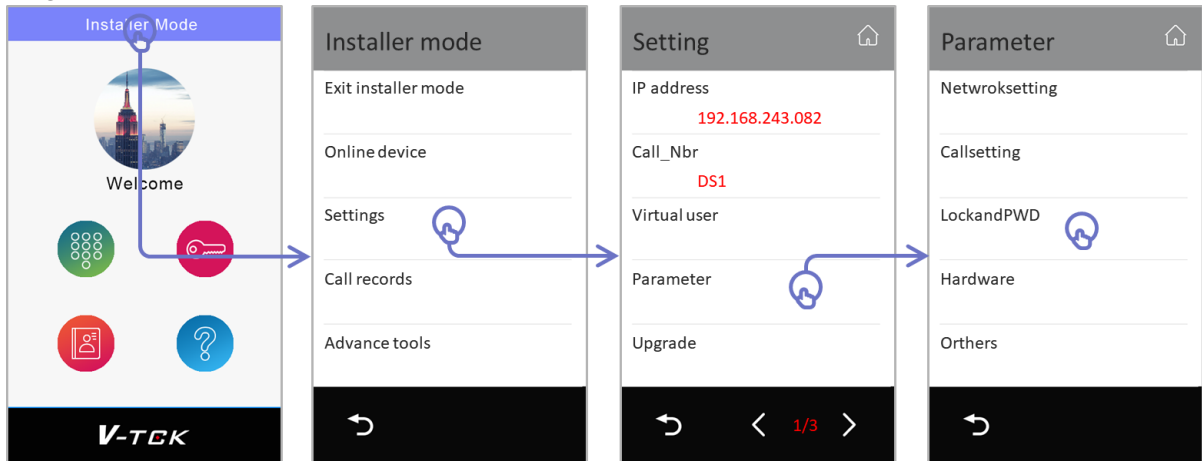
Installer Mode

Welcome

V-TCK

Installer mode

Exit installer mode

Online device

Settings

Call records

Advance tools

Setting

IP address

192.168.243.082

Call_Nbr

DS1

Virtual user

Parameter

Upgrade

1/3

Parameter

Netwroksetting

Callsetting

LockandPWD

Hardware

Orthers